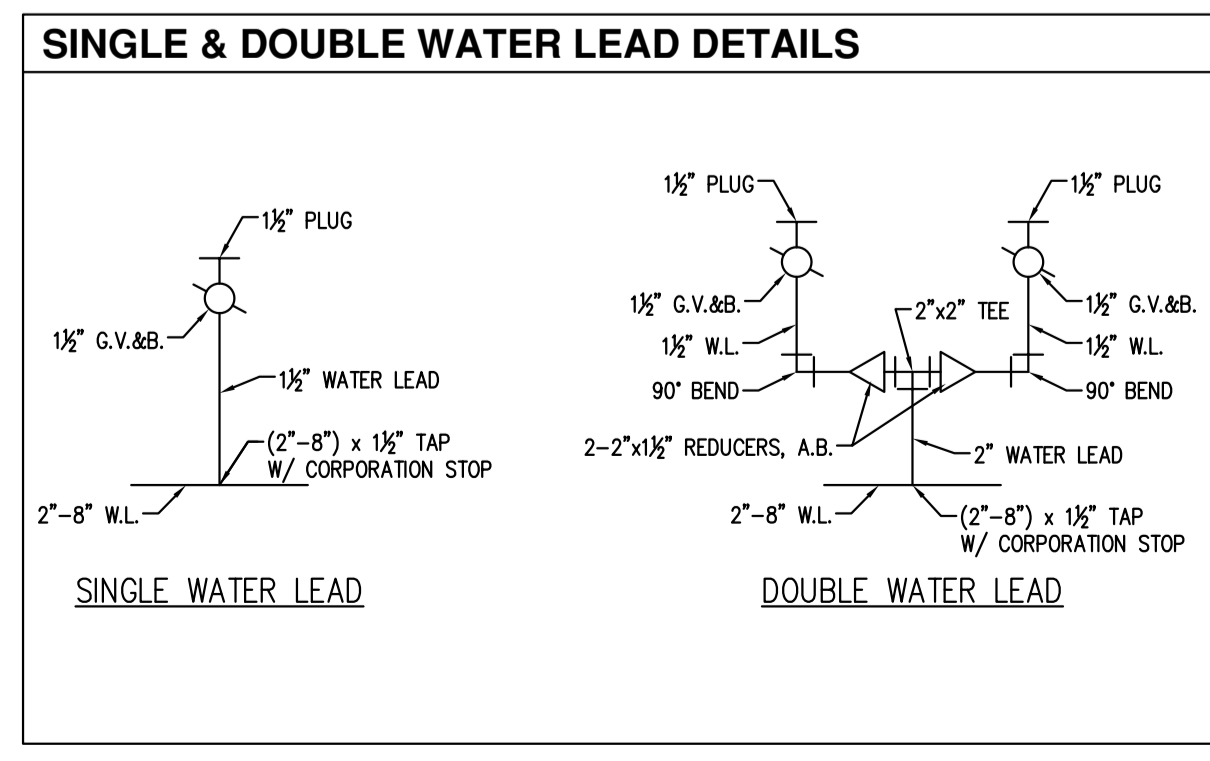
SINGLE & DOUBLE WATER LEAD DETAILS

1½" PLUG

1½" G.V.&B.

1½" WATER LEAD

(2"–8") x 1½" TAP W/ CORPORATION STOP

2"–8" W.L.

SINGLE WATER LEAD

1½" PLUG

1½" PLUG

1½" G.V.&B.

2"x2" TEE

1½" G.V.&B.

1½" W.L.

1½" W.L.

90° BEND

90° BEND

2–2"x1½" REDUCERS, A.B.

2" WATER LEAD

2"–8" W.L.

(2"–8") x 1½" TAP W/ CORPORATION STOP

DOUBLE WATER LEAD